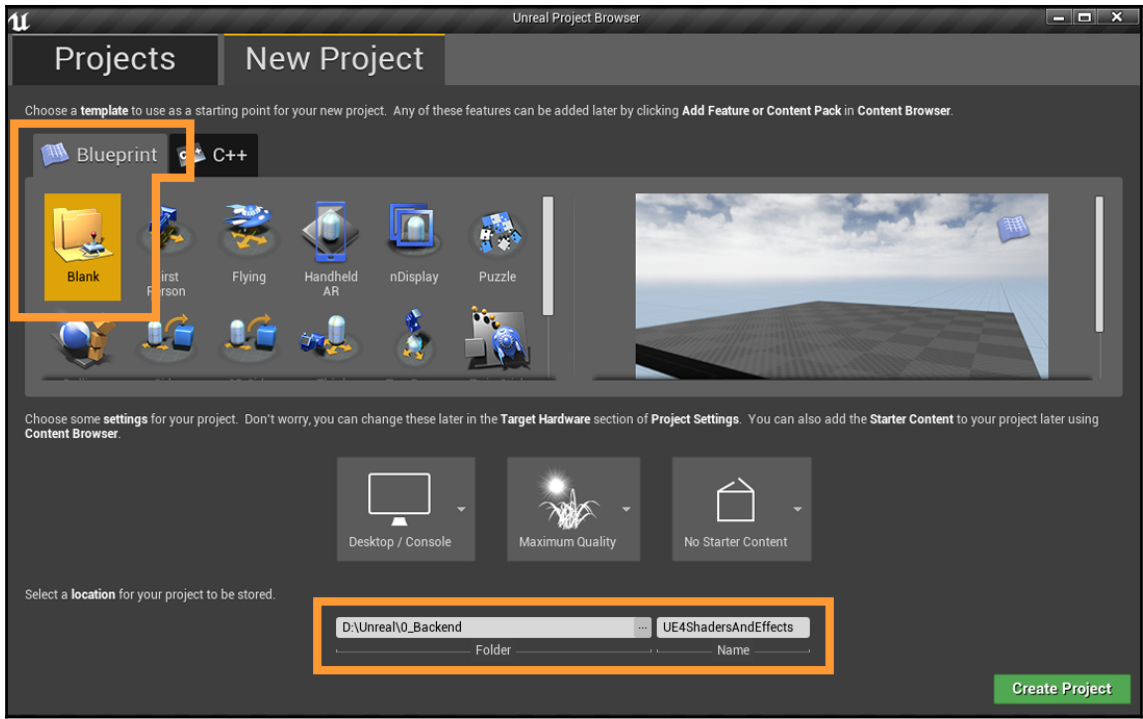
Unreal Project Browser

Projects

New Project

Choose a template to use as a starting point for your new project. Any of these features can be added later by clicking Add Feature or Content Pack in Content Browser.

Blueprint

C++

Blank

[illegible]irst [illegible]erson

Flying

Handheld AR

nDisplay

Puzzle

Choose some settings for your project. Don't worry, you can change these later in the Target Hardware section of Project Settings. You can also add the Starter Content to your project later using Content Browser.

Desktop / Console

Maximum Quality

No Starter Content

Select a location for your project to be stored.

D:\Unreal\0_Backend

...

UE4ShadersAndEffects

Folder

Name

Create Project